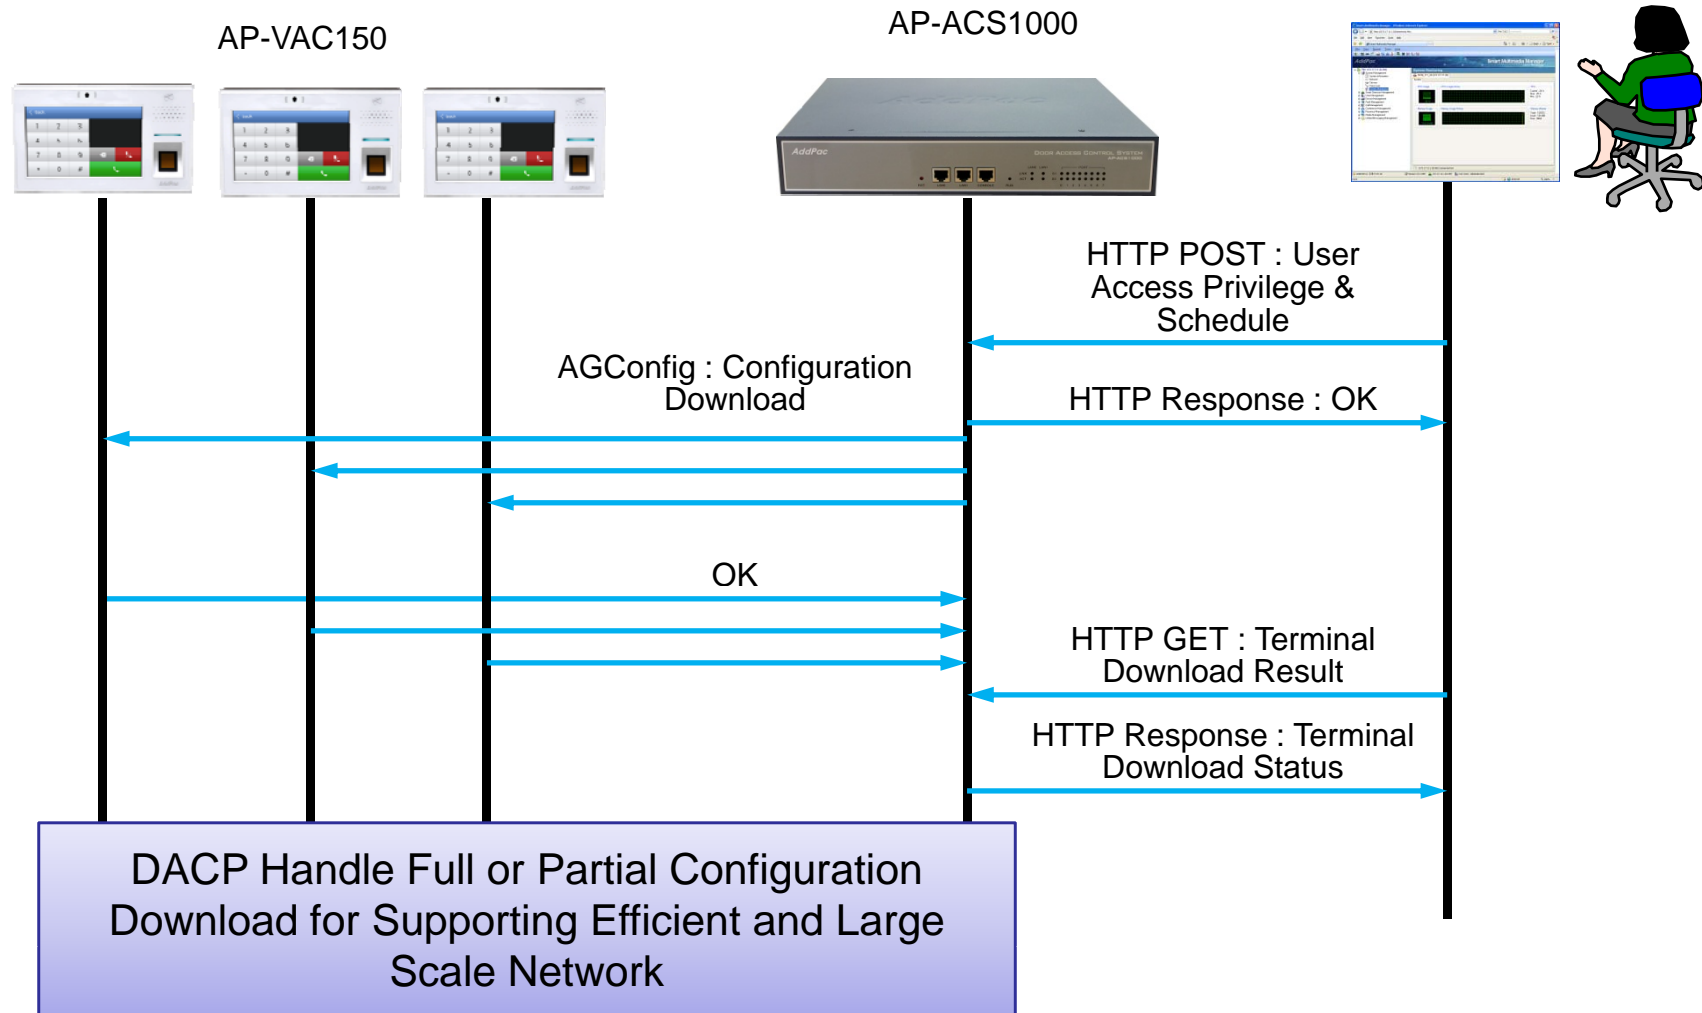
AP-VAC150

AP-ACS1000

HTTP POST : User Access Privilege & Schedule

AGConfig : Configuration Download

HTTP Response : OK

OK

HTTP GET : Terminal Download Result

HTTP Response : Terminal Download Status

DACP Handle Full or Partial Configuration Download for Supporting Efficient and Large Scale Network